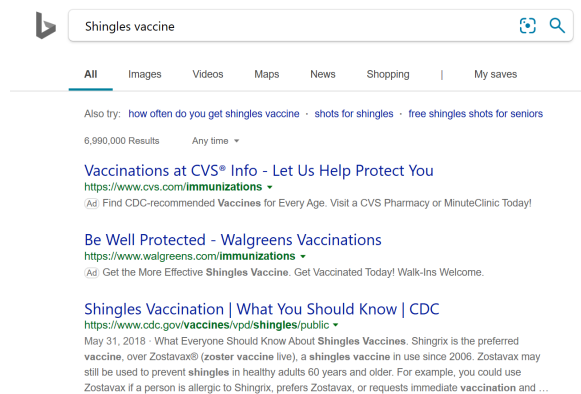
Shingles vaccine

All Images Videos Maps News Shopping | My saves

Also try: how often do you get shingles vaccine · shots for shingles · free shingles shots for seniors

6,990,000 Results Any time ▾

Vaccinations at CVS® Info - Let Us Help Protect You
https://www.cvs.com/immunizations ▾
Ad Find CDC-recommended Vaccines for Every Age. Visit a CVS Pharmacy or MinuteClinic Today!

Be Well Protected - Walgreens Vaccinations
https://www.walgreens.com/immunizations ▾
Ad Get the More Effective Shingles Vaccine. Get Vaccinated Today! Walk-Ins Welcome.

Shingles Vaccination | What You Should Know | CDC
https://www.cdc.gov/vaccines/vpd/shingles/public ▾
May 31, 2018 · What Everyone Should Know About Shingles Vaccines. Shingrix is the preferred vaccine, over Zostavax® (zoster vaccine live), a shingles vaccine in use since 2006. Zostavax may still be used to prevent shingles in healthy adults 60 years and older. For example, you could use Zostavax if a person is allergic to Shingrix, prefers Zostavax, or requests immediate vaccination and …